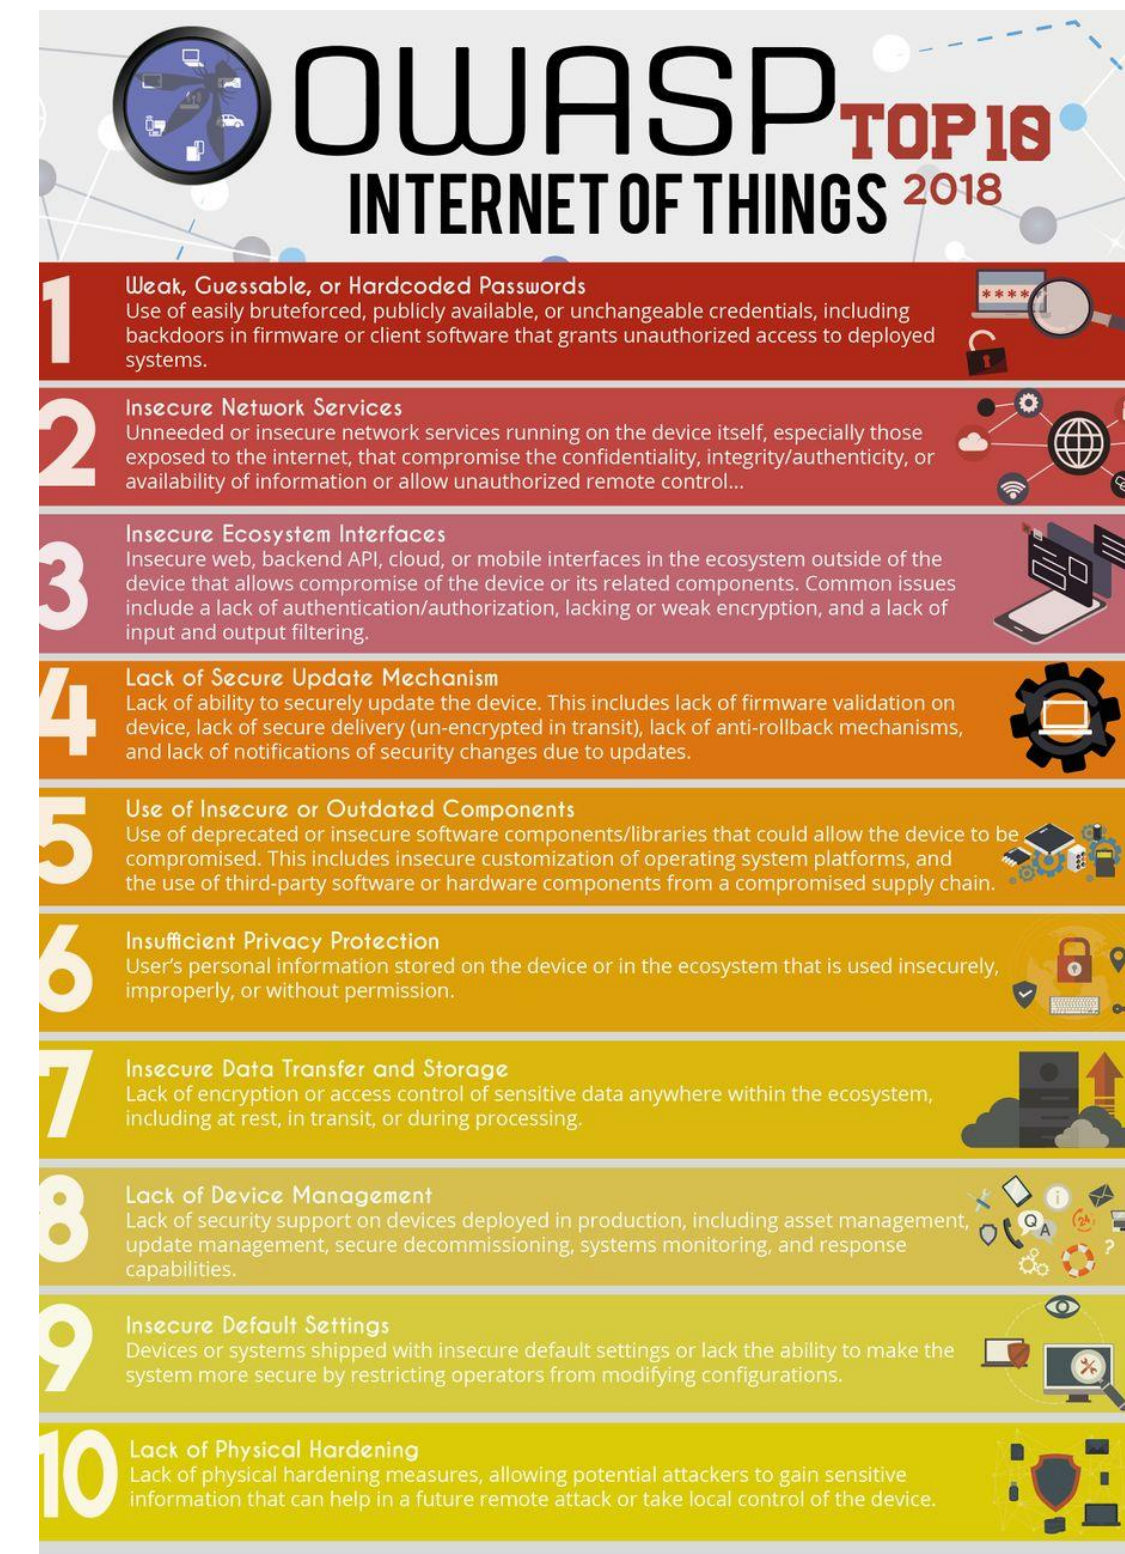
OWASP TOP 10
INTERNET OF THINGS 2018

1
Weak, Guessable, or Hardcoded Passwords
Use of easily bruteforced, publicly available, or unchangeable credentials, including backdoors in firmware or client software that grants unauthorized access to deployed systems.

****

2
Insecure Network Services
Unneeded or insecure network services running on the device itself, especially those exposed to the internet, that compromise the confidentiality, integrity/authenticity, or availability of information or allow unauthorized remote control...

3
Insecure Ecosystem Interfaces
Insecure web, backend API, cloud, or mobile interfaces in the ecosystem outside of the device that allows compromise of the device or its related components. Common issues include a lack of authentication/authorization, lacking or weak encryption, and a lack of input and output filtering.

4
Lack of Secure Update Mechanism
Lack of ability to securely update the device. This includes lack of firmware validation on device, lack of secure delivery (un-encrypted in transit), lack of anti-rollback mechanisms, and lack of notifications of security changes due to updates.

5
Use of Insecure or Outdated Components
Use of deprecated or insecure software components/libraries that could allow the device to be compromised. This includes insecure customization of operating system platforms, and the use of third-party software or hardware components from a compromised supply chain.

6
Insufficient Privacy Protection
User's personal information stored on the device or in the ecosystem that is used insecurely, improperly, or without permission.

7
Insecure Data Transfer and Storage
Lack of encryption or access control of sensitive data anywhere within the ecosystem, including at rest, in transit, or during processing.

8
Lack of Device Management
Lack of security support on devices deployed in production, including asset management, update management, secure decommissioning, systems monitoring, and response capabilities.

Q A 24 ?

9
Insecure Default Settings
Devices or systems shipped with insecure default settings or lack the ability to make the system more secure by restricting operators from modifying configurations.

10
Lack of Physical Hardening
Lack of physical hardening measures, allowing potential attackers to gain sensitive information that can help in a future remote attack or take local control of the device.